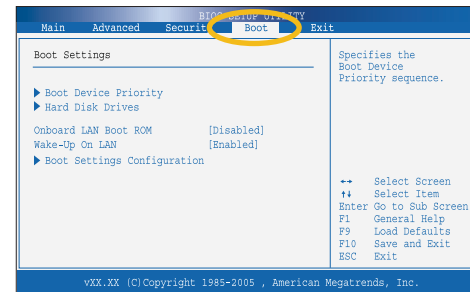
BIOS SETUP UTILITY

Main Advanced Securit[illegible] Boot Exit

Boot Settings

▶ Boot Device Priority
▶ Hard Disk Drives

Onboard LAN Boot ROM [Disabled]
Wake-Up On LAN [Enabled]
▶ Boot Settings Configuration

Specifies the Boot Device Priority sequence.

←→ Select Screen
↑↓ Select Item
Enter Go to Sub Screen
F1 General Help
F9 Load Defaults
F10 Save and Exit
ESC Exit

vXX.XX (C)Copyright 1985-2005 , American Megatrends, Inc.